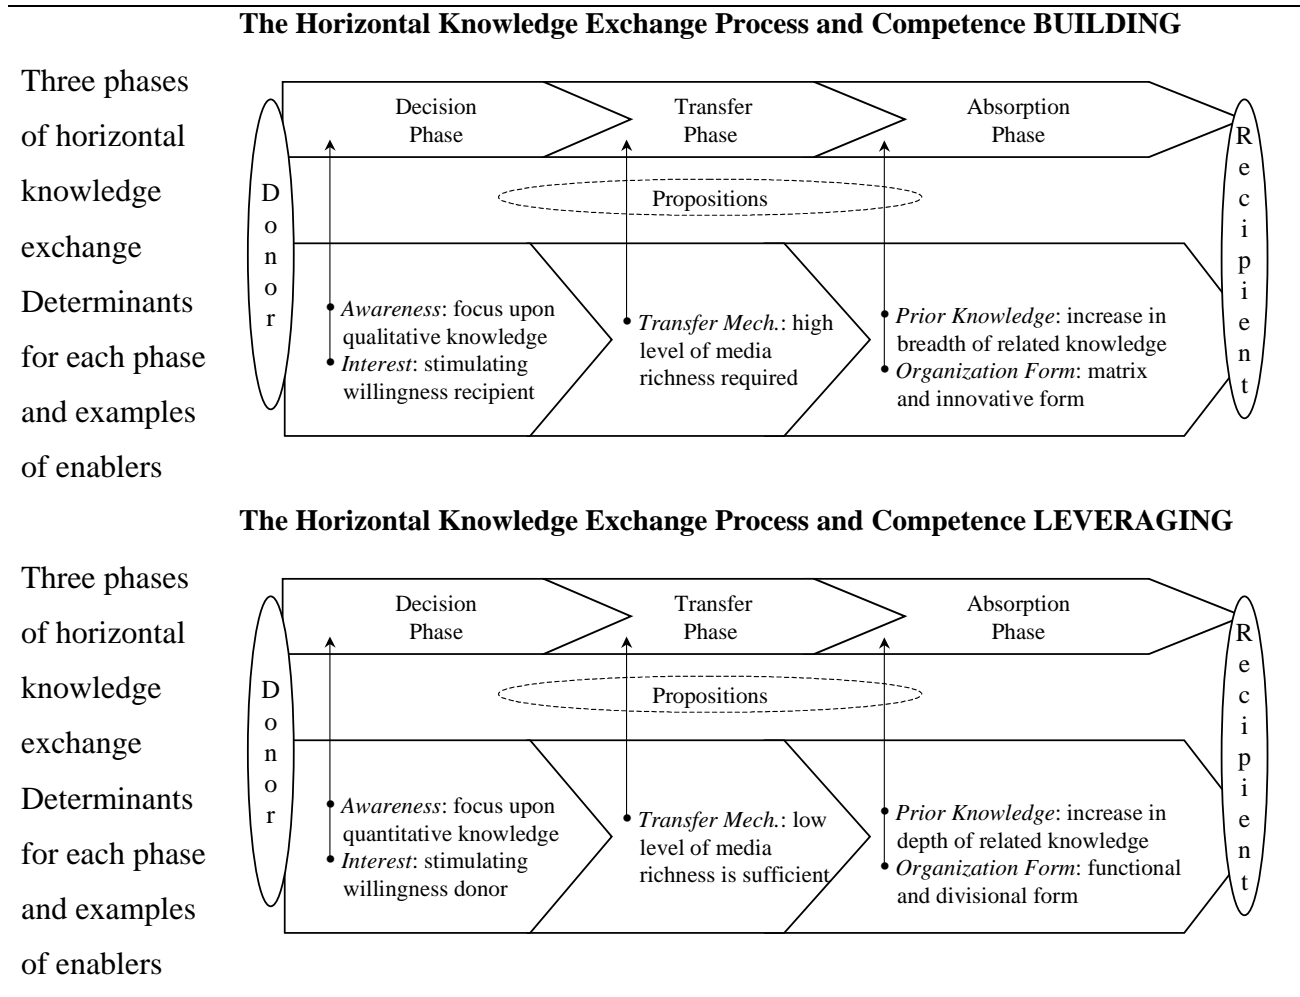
The Horizontal Knowledge Exchange Process and Competence BUILDING

Three phases of horizontal knowledge exchange

Determinants for each phase and examples of enablers

Donor

Decision Phase

Transfer Phase

Absorption Phase

Recipient

Propositions

Awareness: focus upon qualitative knowledge
Interest: stimulating willingness recipient

Transfer Mech.: high level of media richness required

Prior Knowledge: increase in breadth of related knowledge
Organization Form: matrix and innovative form

The Horizontal Knowledge Exchange Process and Competence LEVERAGING

Three phases of horizontal knowledge exchange

Determinants for each phase and examples of enablers

Donor

Decision Phase

Transfer Phase

Absorption Phase

Recipient

Propositions

Awareness: focus upon quantitative knowledge
Interest: stimulating willingness donor

Transfer Mech.: low level of media richness is sufficient

Prior Knowledge: increase in depth of related knowledge
Organization Form: functional and divisional form